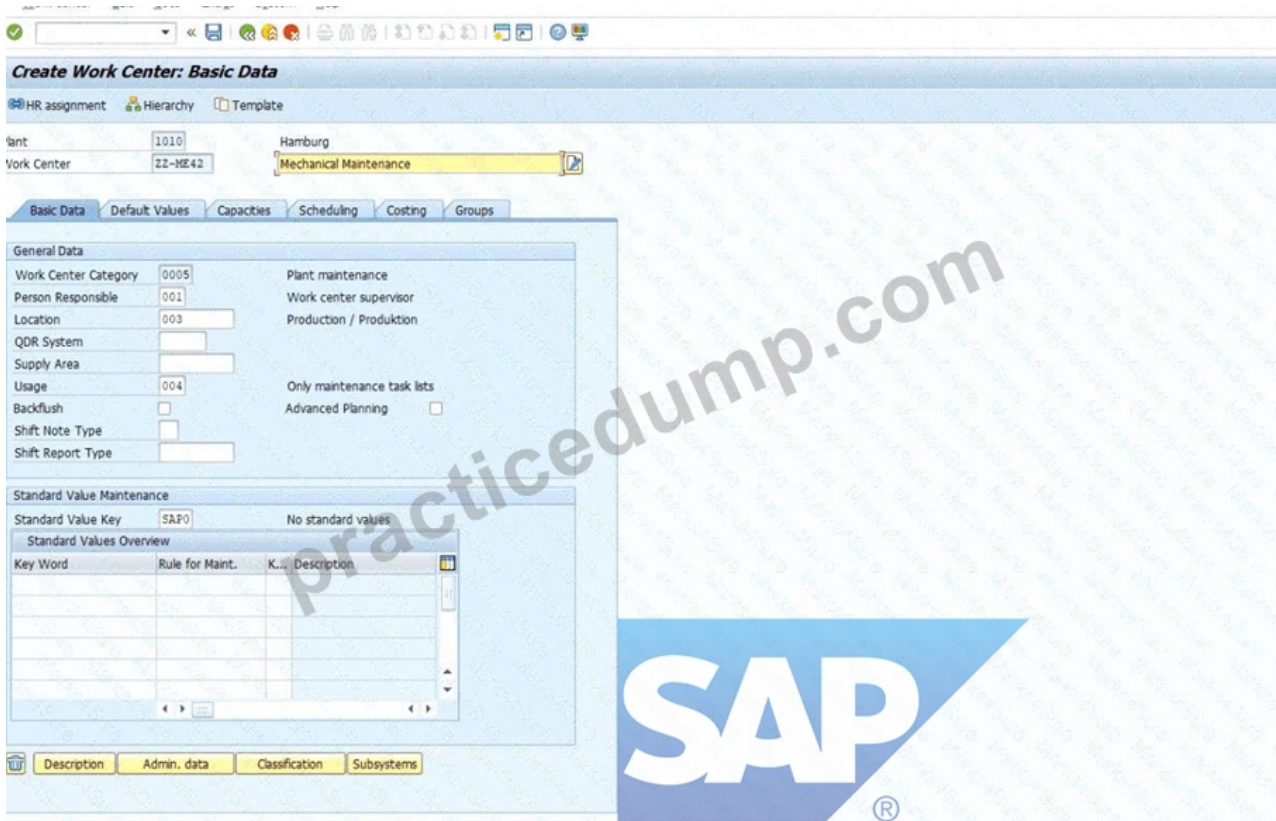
Create Work Center: Basic Data

HR assignment Hierarchy Template

lant 1010 Hamburg
Work Center ZZ-ME42 Mechanical Maintenance

Basic Data | Default Values | Capacities | Scheduling | Costing | Groups

General Data
Work Center Category 0005 Plant maintenance
Person Responsible 001 Work center supervisor
Location 003 Production / Produktion
QDR System
Supply Area
Usage 004 Only maintenance task lists
Backflush Advanced Planning
Shift Note Type
Shift Report Type

Standard Value Maintenance
Standard Value Key SAP0 No standard values
Standard Values Overview

| Key Word | Rule for Maint. | K... | Description |
|---|---|---|---|
| | | | |

Description | Admin. data | Classification | Subsystems

practicedump.com

SAP ®